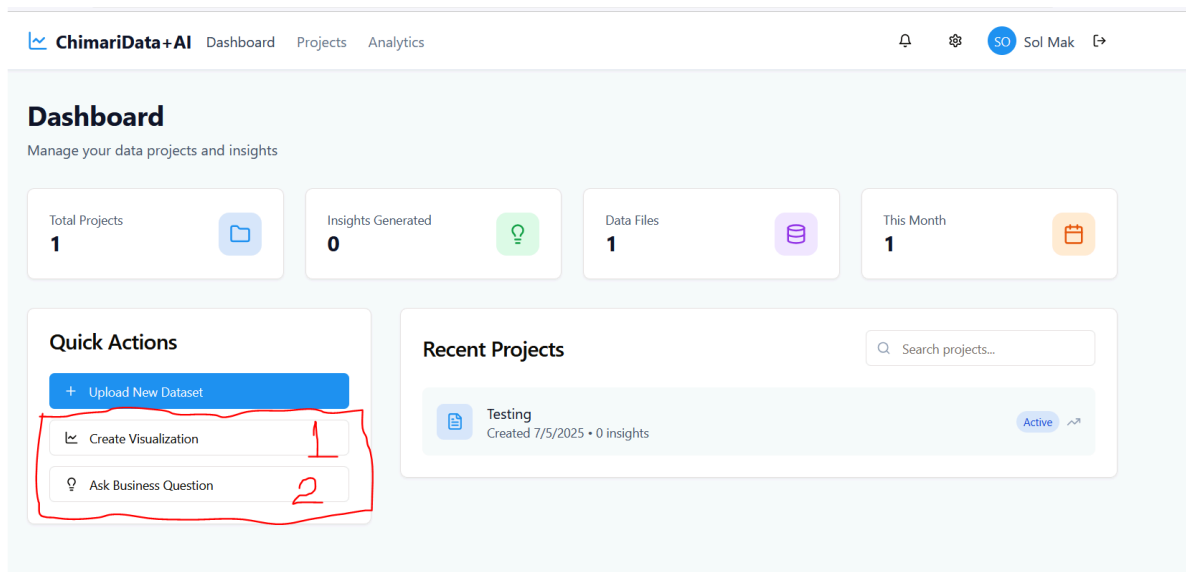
ChimariData+AI Dashboard Projects Analytics SO Sol Mak

Dashboard

Manage your data projects and insights

Total Projects
1

Insights Generated
0

Data Files
1

This Month
1

Quick Actions

+ Upload New Dataset

Create Visualization 1

Ask Business Question 2

Recent Projects

Search projects...

Testing
Created 7/5/2025 • 0 insights
Active